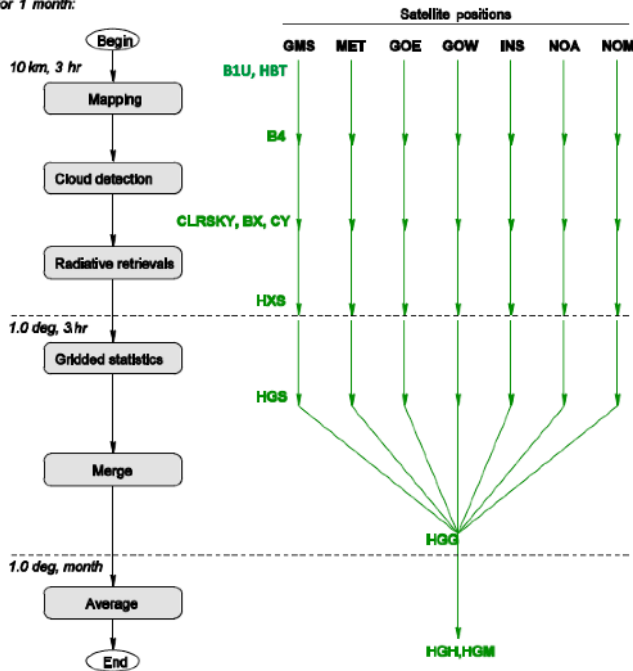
or 1 month:

Satellite positions

Begin

GMS MET GOE GOW INS NOA NOM

10 km, 3 hr

B1U, HBT

Mapping

B4

Cloud detection

CLRSKY, BX, CY

Radiative retrievals

HXS

1.0 deg, 3 hr

Gridded statistics

HGS

Merge

HGG

1.0 deg, month

Average

HGH,HGM

End